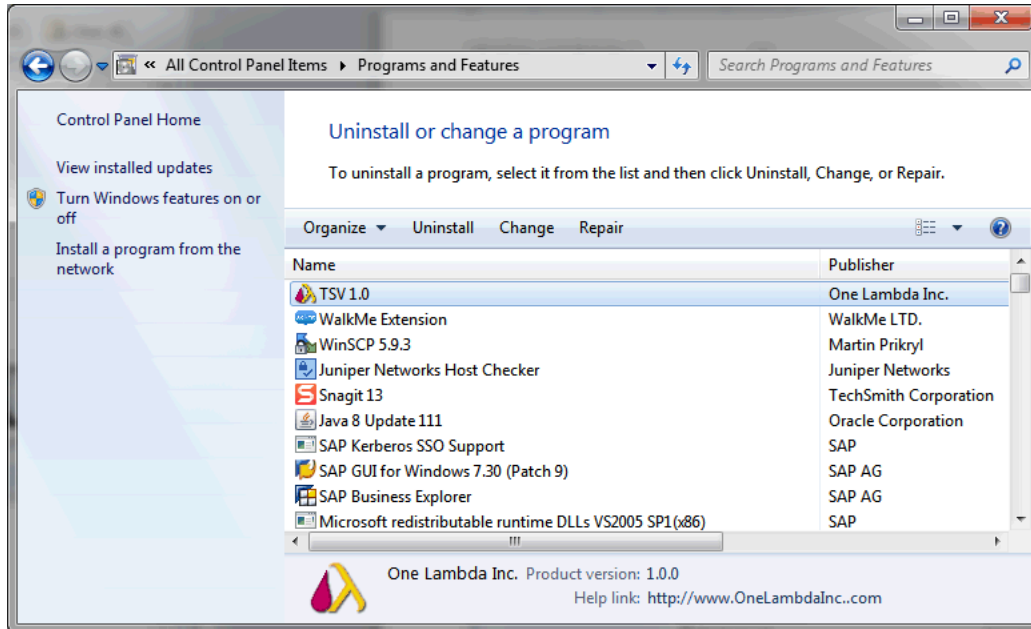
« All Control Panel Items ▸ Programs and Features

Search Programs and Features

Control Panel Home

View installed updates

Turn Windows features on or off

Install a program from the network

Uninstall or change a program

To uninstall a program, select it from the list and then click Uninstall, Change, or Repair.

Organize ▾ Uninstall Change Repair

| Name | Publisher |
|---|---|
| TSV 1.0 | One Lambda Inc. |
| WalkMe Extension | WalkMe LTD. |
| WinSCP 5.9.3 | Martin Prikryl |
| Juniper Networks Host Checker | Juniper Networks |
| Snagit 13 | TechSmith Corporation |
| Java 8 Update 111 | Oracle Corporation |
| SAP Kerberos SSO Support | SAP |
| SAP GUI for Windows 7.30 (Patch 9) | SAP AG |
| SAP Business Explorer | SAP AG |
| Microsoft redistributable runtime DLLs VS2005 SP1(x86) | SAP |

One Lambda Inc. Product version: 1.0.0
Help link: http://www.OneLambdaInc..com